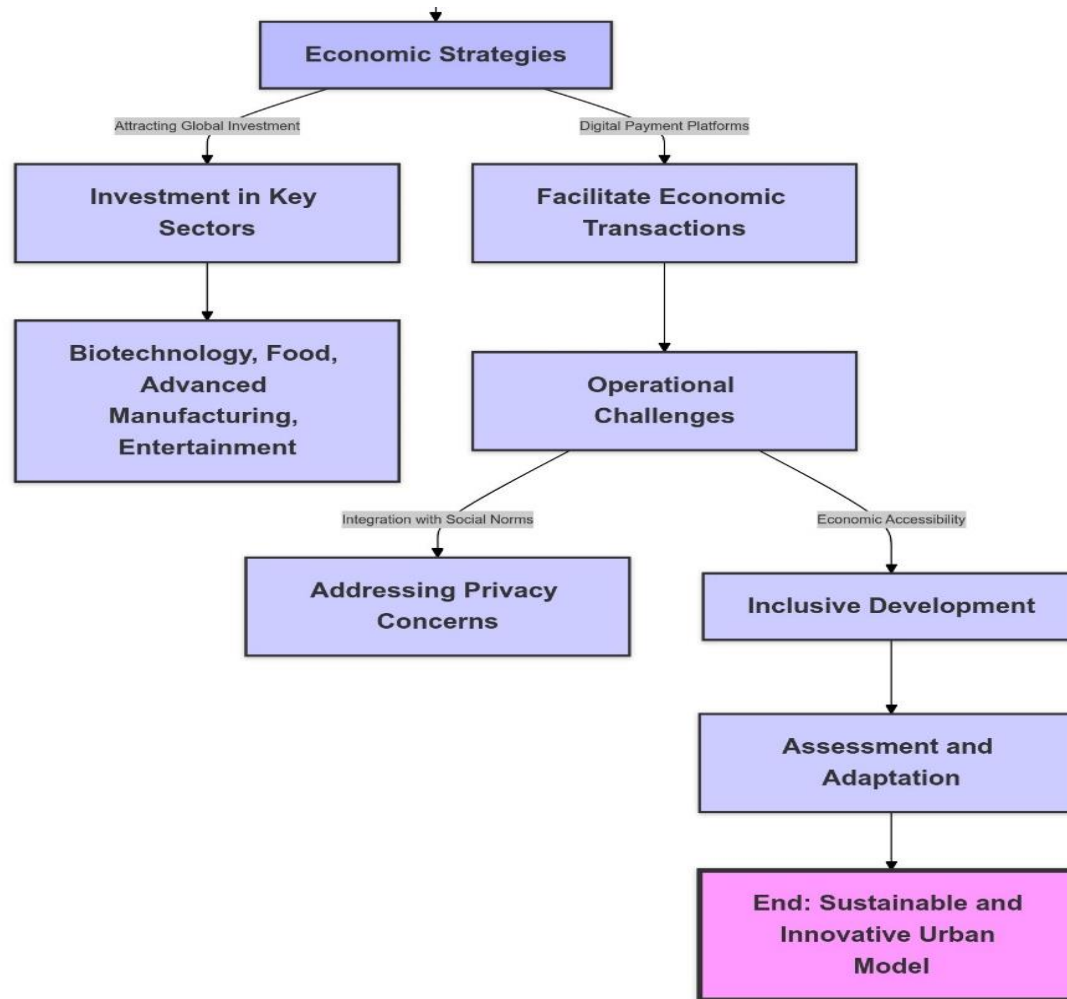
Economic Strategies

Attracting Global Investment

Digital Payment Platforms

Investment in Key Sectors

Facilitate Economic Transactions

Biotechnology, Food, Advanced Manufacturing, Entertainment

Operational Challenges

Integration with Social Norms

Economic Accessibility

Addressing Privacy Concerns

Inclusive Development

Assessment and Adaptation

End: Sustainable and Innovative Urban Model